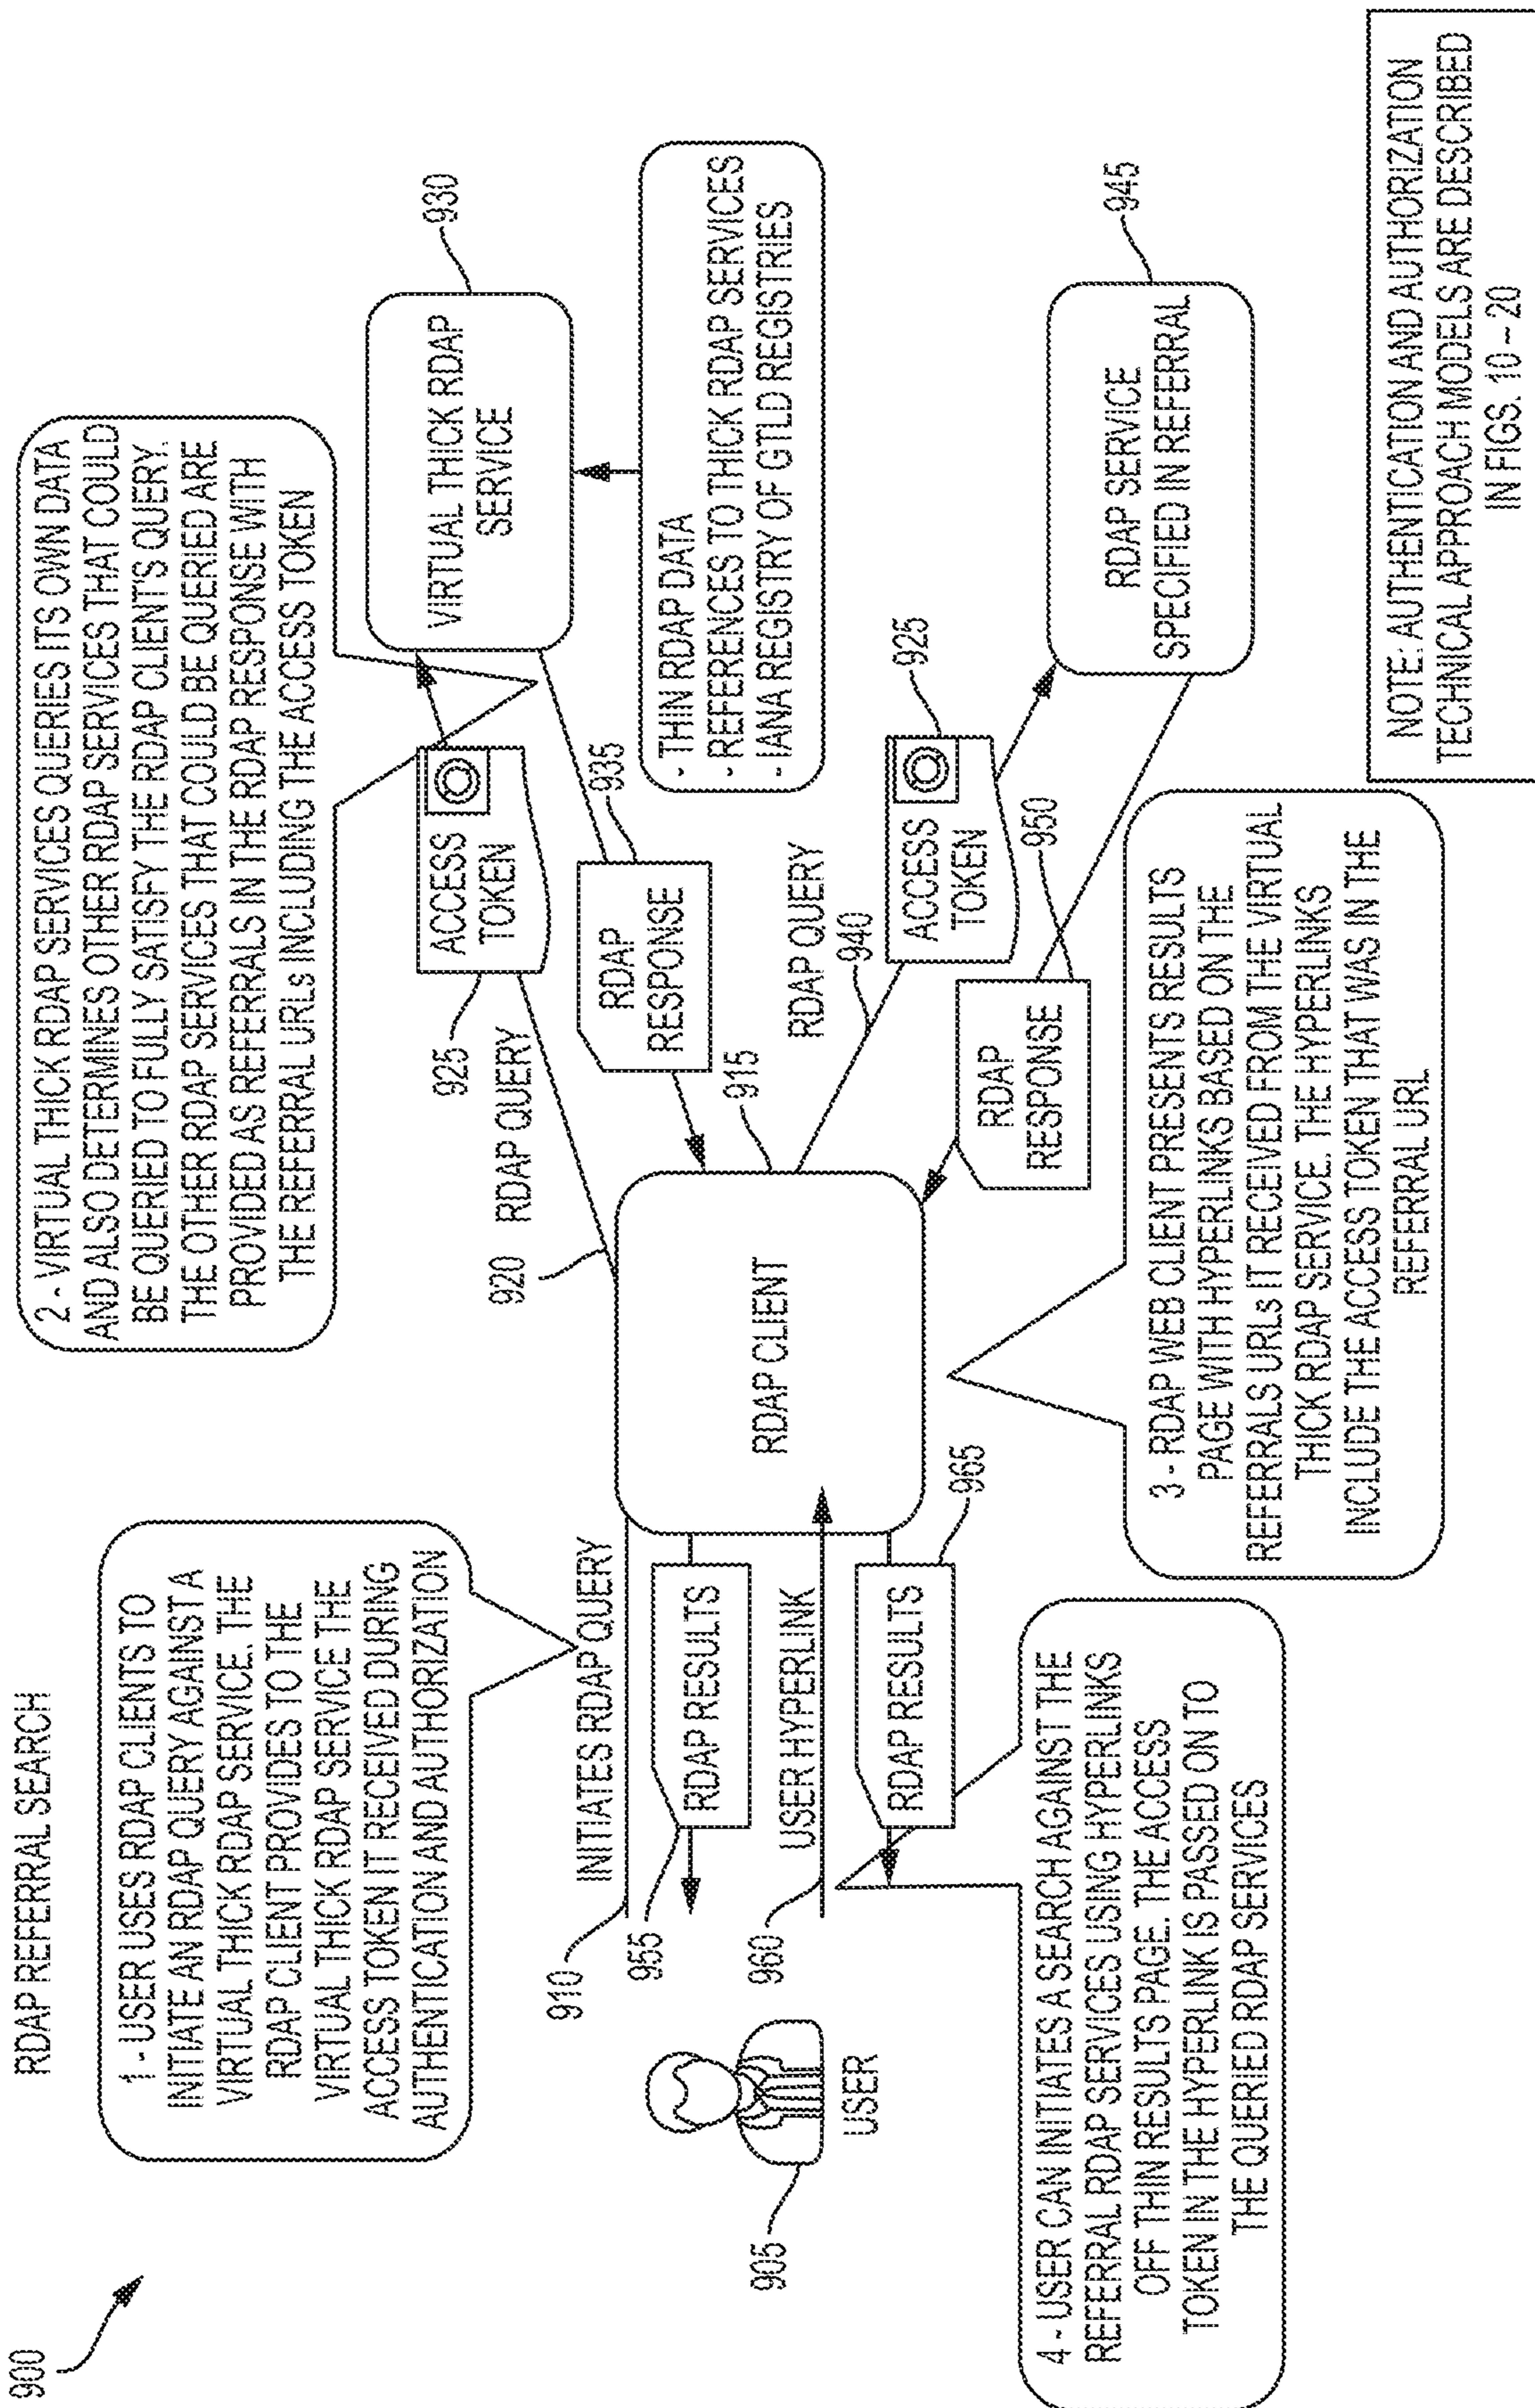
RDAP REFERRAL SEARCH

900

1 - USER USES RDAP CLIENTS TO INITIATE AN RDAP QUERY AGAINST A VIRTUAL THICK RDAP SERVICE. THE RDAP CLIENT PROVIDES TO THE VIRTUAL THICK RDAP SERVICE THE ACCESS TOKEN IT RECEIVED DURING AUTHENTICATION AND AUTHORIZATION

905

USER

910

INITIATES RDAP QUERY

955

RDAP RESULTS

960

USER HYPERLINK

RDAP RESULTS

965

4 - USER CAN INITIATES A SEARCH AGAINST THE REFERRAL RDAP SERVICES USING HYPERLINKS OFF THIN RESULTS PAGE. THE ACCESS TOKEN IN THE HYPERLINK IS PASSED ON TO THE QUERIED RDAP SERVICES

2 - VIRTUAL THICK RDAP SERVICES QUERIES ITS OWN DATA AND ALSO DETERMINES OTHER RDAP SERVICES THAT COULD BE QUERIED TO FULLY SATISFY THE RDAP CLIENT'S QUERY. THE OTHER RDAP SERVICES THAT COULD BE QUERIED ARE PROVIDED AS REFERRALS IN THE RDAP RESPONSE WITH THE REFERRAL URLs INCLUDING THE ACCESS TOKEN

920

RDAP QUERY

925

ACCESS TOKEN

RDAP CLIENT

915

RDAP RESPONSE

935

VIRTUAL THICK RDAP SERVICE

930

- THIN RDAP DATA
- REFERENCES TO THICK RDAP SERVICES
- IANA REGISTRY OF GTLD REGISTRIES

RDAP QUERY

940

ACCESS TOKEN

925

950

RDAP RESPONSE

RDAP SERVICE SPECIFIED IN REFERRAL

945

3 - RDAP WEB CLIENT PRESENTS RESULTS PAGE WITH HYPERLINKS BASED ON THE REFERRALS URLs IT RECEIVED FROM THE VIRTUAL THICK RDAP SERVICE. THE HYPERLINKS INCLUDE THE ACCESS TOKEN THAT WAS IN THE REFERRAL URL

NOTE: AUTHENTICATION AND AUTHORIZATION TECHNICAL APPROACH MODELS ARE DESCRIBED IN FIGS. 10 ~ 20